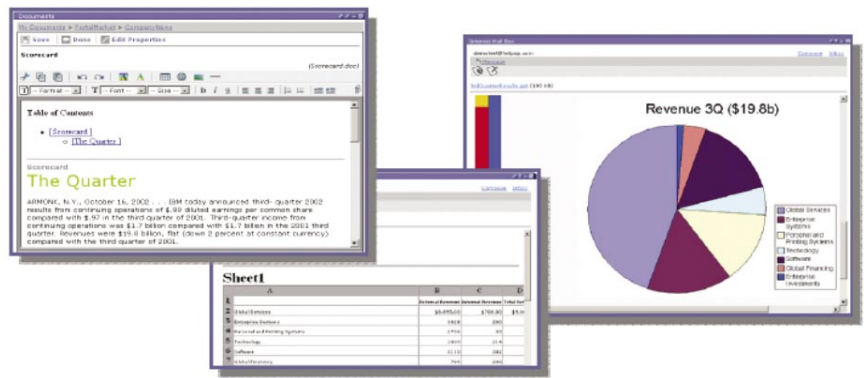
Documents

My Documents > PortalWorkplace > CompanyNews

Save | Done | Edit Properties

Scorecard

(Scorecard.doc)

-- Format -- | -- Font -- | -- Size --

Table of Contents

- [Scorecard]
  - [The Quarter]

Scorecard

The Quarter

ARMONK, N.Y., October 16, 2002 . . . IBM today announced third- quarter 2002 results from continuing operations of $.99 diluted earnings per common share compared with $.97 in the third quarter of 2001. Third-quarter income from continuing operations was $1.7 billion compared with $1.7 billion in the 2001 third quarter. Revenues were $19.8 billion, flat (down 2 percent at constant currency) compared with the third quarter of 2001.

Sheet1

| | A | B | C | D |
|---|---|---|---|---|
| 1 | | External Revenue | Internal Revenue | Total Rev |
| 2 | Global Services | $8,495.00 | $769.00 | $9,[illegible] |
| 3 | Enterprise Systems | 3919 | 390 | |
| 4 | Personal and Printing Systems | 2956 | 83 | |
| 5 | Technology | 1003 | 214 | |
| 6 | Software | 3113 | 382 | |
| 7 | Global Financing | 799 | 388 | |

Revenue 3Q ($19.8b)

Global Services
Enterprise Systems
Personal and Printing Systems
Technology
Software
Global Financing
Enterprise Investments